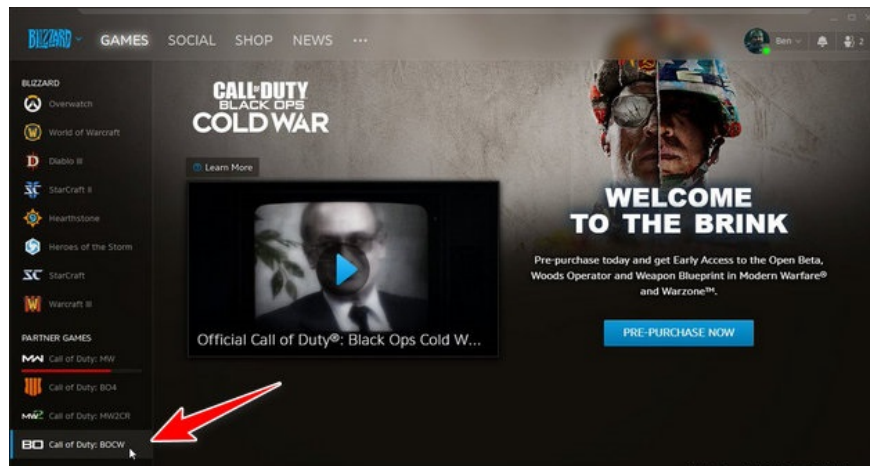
BLIZZARD GAMES SOCIAL SHOP NEWS ···

Ben 2

BLIZZARD
Overwatch
World of Warcraft
Diablo III
StarCraft II
Hearthstone
Heroes of the Storm
StarCraft
Warcraft III

PARTNER GAMES
Call of Duty: MW
Call of Duty: BO4
Call of Duty: MW2CR
Call of Duty: BOCW

CALL OF DUTY BLACK OPS COLD WAR

Learn More

Official Call of Duty®: Black Ops Cold W...

WELCOME TO THE BRINK

Pre-purchase today and get Early Access to the Open Beta, Woods Operator and Weapon Blueprint in Modern Warfare® and Warzone™.

PRE-PURCHASE NOW